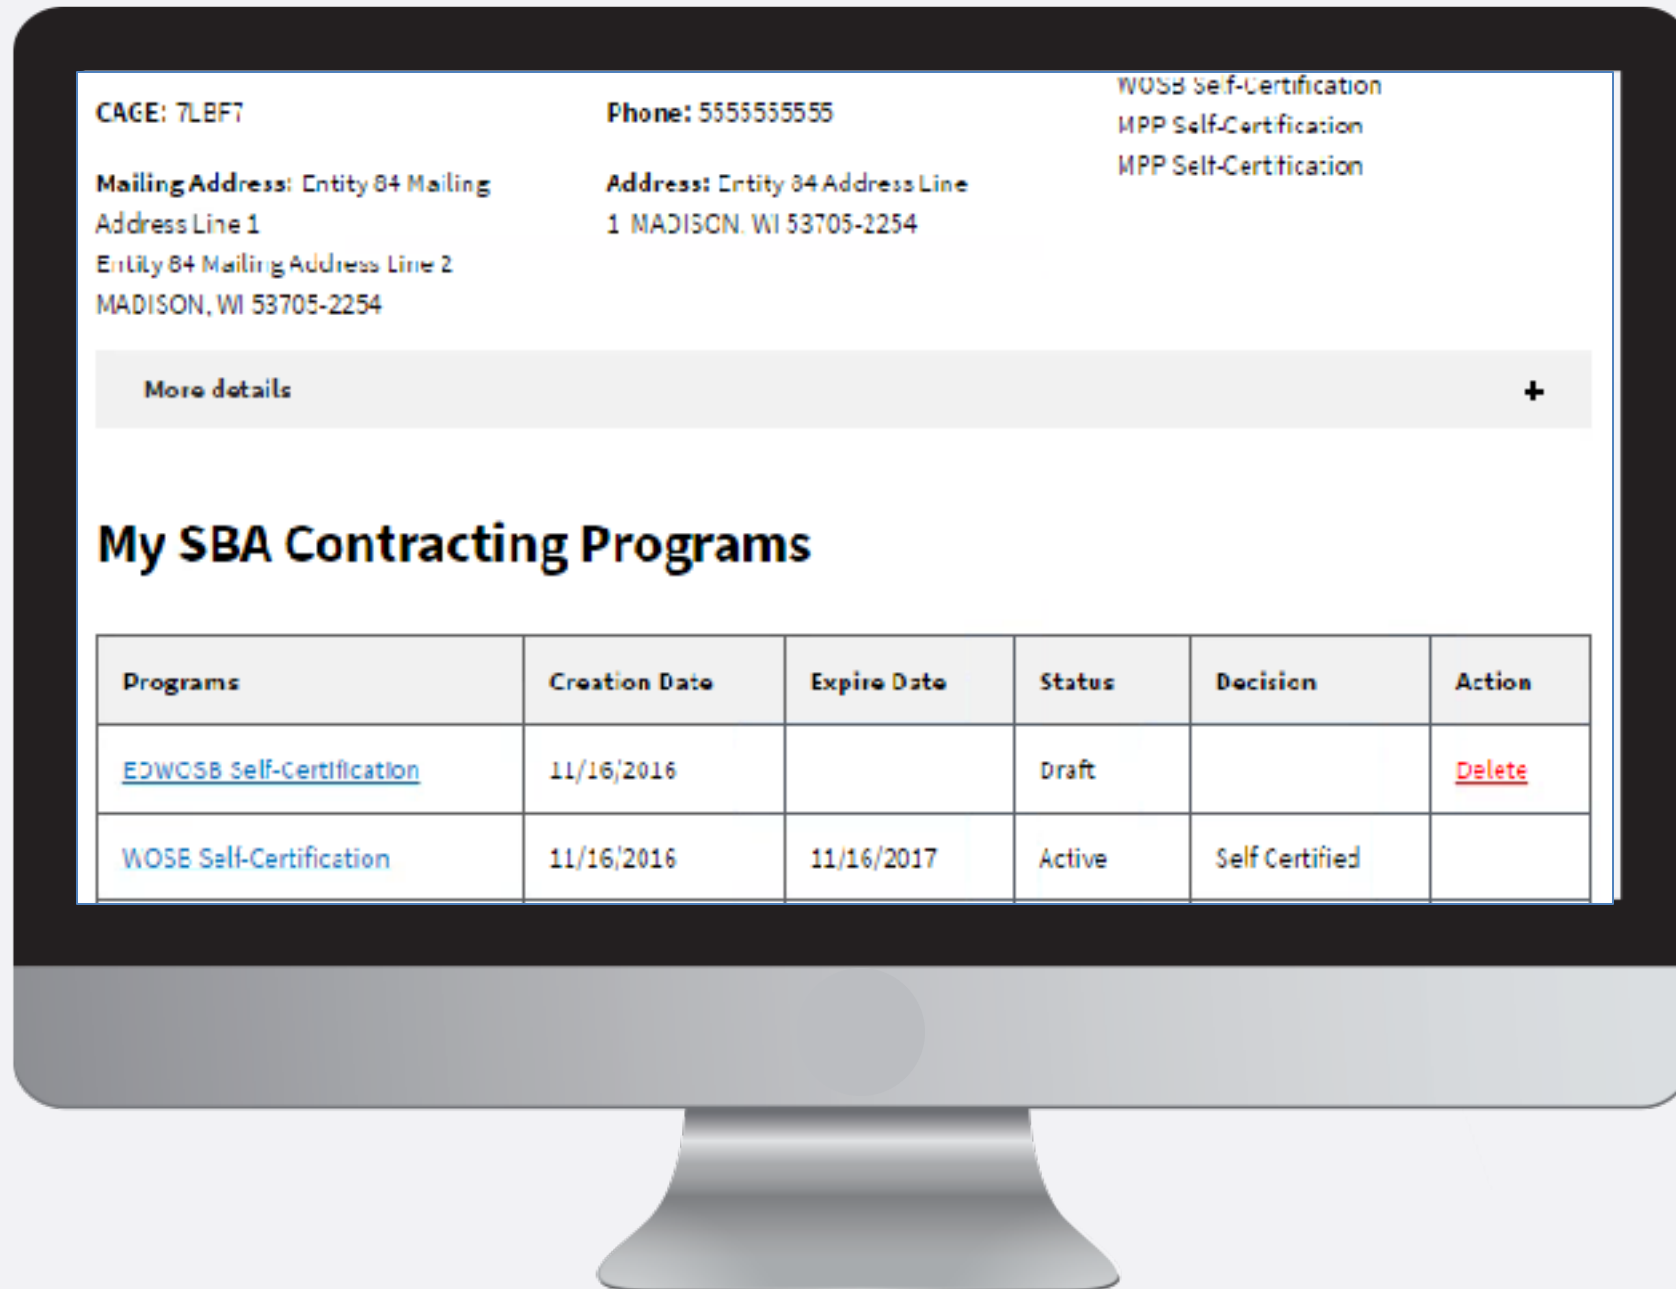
CAGE: 7LBF7

Phone: 5555555555

WOSB Self-Certification
MPP Self-Certification
MPP Self-Certification

Mailing Address: Entity 84 Mailing Address Line 1
Entity 84 Mailing Address Line 2
MADISON, WI 53705-2254

Address: Entity 84 Address Line 1 MADISON, WI 53705-2254

More details +

My SBA Contracting Programs

| Programs | Creation Date | Expire Date | Status | Decision | Action |
|---|---|---|---|---|---|
| EDWOSB Self-Certification | 11/16/2016 | | Draft | | Delete |
| WOSB Self-Certification | 11/16/2016 | 11/16/2017 | Active | Self Certified | |